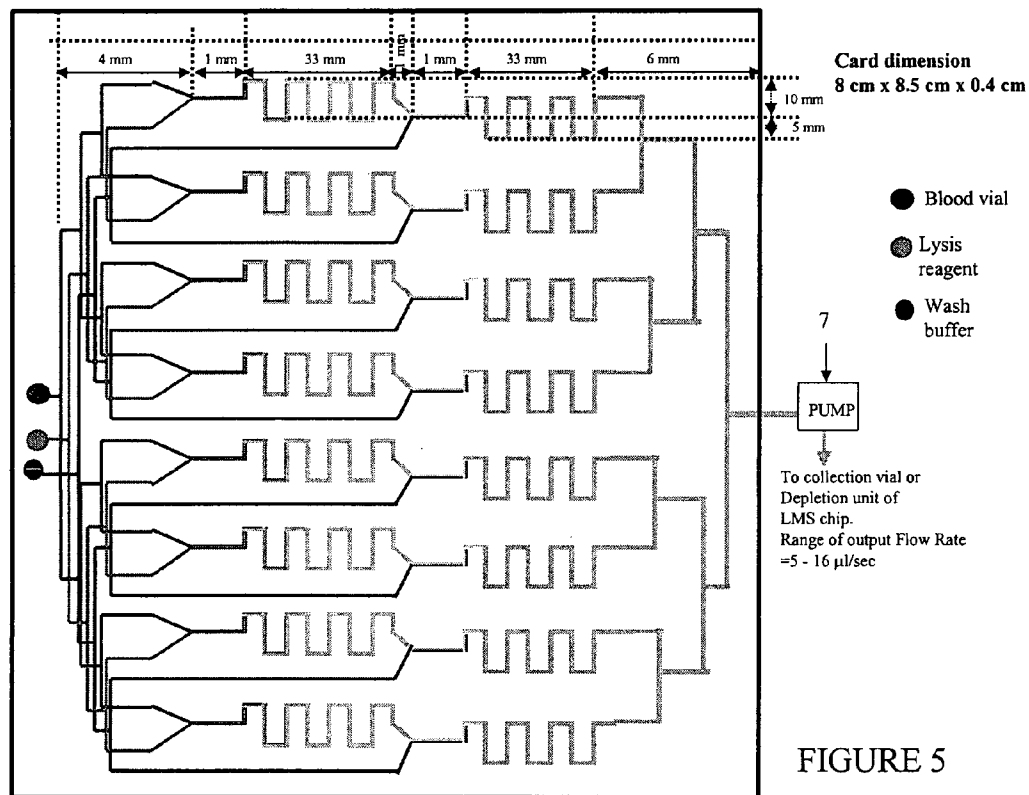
4 mm

1 mm

33 mm

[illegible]

1 mm

33 mm

6 mm

Card dimension
8 cm x 8.5 cm x 0.4 cm

10 mm

5 mm

Blood vial

Lysis reagent

Wash buffer

7

PUMP

To collection vial or Depletion unit of LMS chip.
Range of output Flow Rate =5 - 16 μl/sec

FIGURE 5